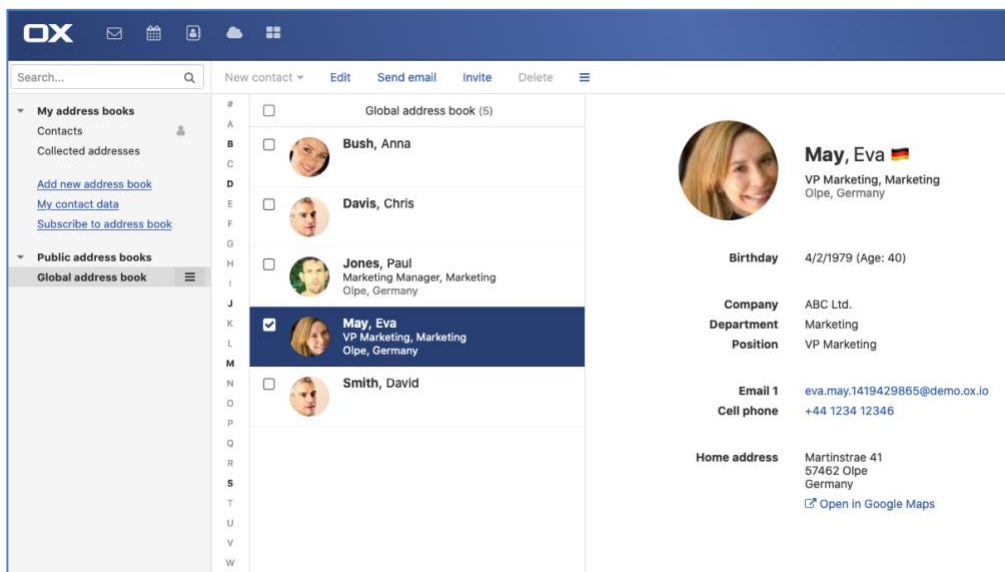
OX

Search...

My address books
Contacts
Collected addresses

Add new address book
My contact data
Subscribe to address book

Public address books
Global address book

New contact Edit Send email Invite Delete

#
A
B
C
D
E
F
G
H
I
J
K
L
M
N
O
P
Q
R
S
T
U
V
W

Global address book (5)

Bush, Anna

Davis, Chris

Jones, Paul
Marketing Manager, Marketing
Olpe, Germany

May, Eva
VP Marketing, Marketing
Olpe, Germany

Smith, David

May, Eva
VP Marketing, Marketing
Olpe, Germany

Birthday 4/2/1979 (Age: 40)

Company ABC Ltd.
Department Marketing
Position VP Marketing

Email 1 eva.may.1419429865@demo.ox.io
Cell phone +44 1234 12346

Home address Martinstrae 41
57462 Olpe
Germany
Open in Google Maps